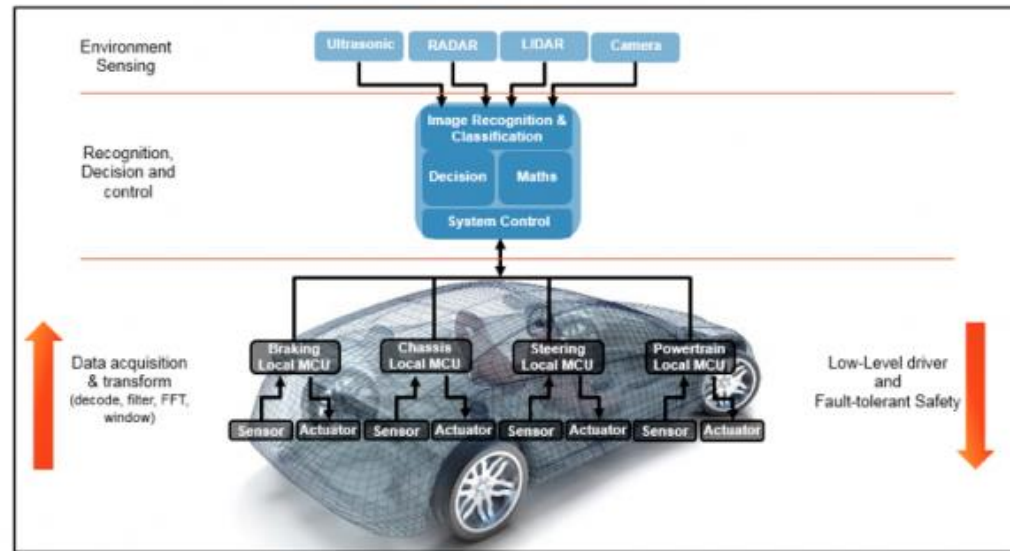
Environment Sensing

Ultrasonic
RADAR
LIDAR
Camera

Recognition, Decision and control

Image Recognition & Classification
Decision
Maths
System Control

Data acquisition & transform (decode, filter, FFT, window)

Braking Local MCU
Chassis Local MCU
Steering Local MCU
Powertrain Local MCU

Sensor
Actuator
Sensor
Actuator
Sensor
Actuator
Sensor
Actuator

Low-Level driver and Fault-tolerant Safety